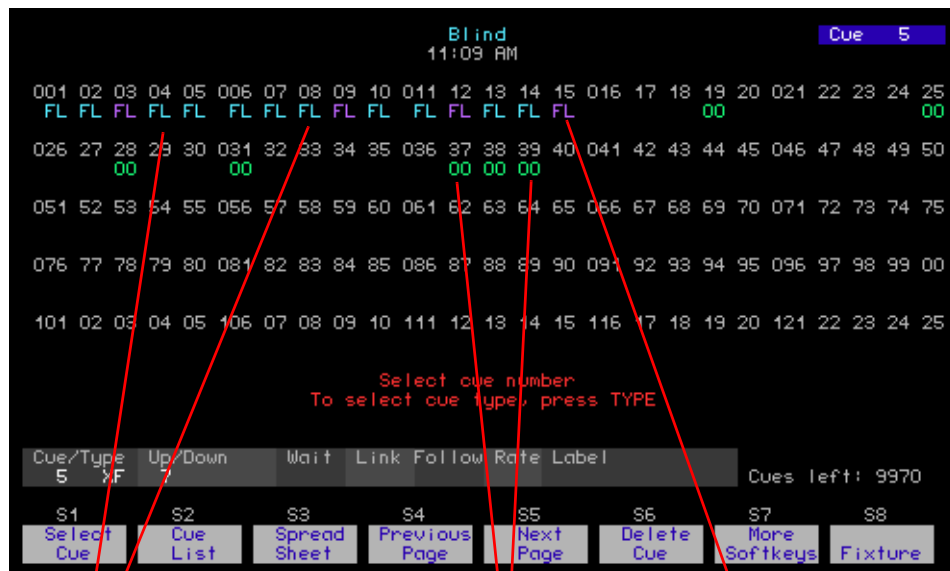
Blind
11:09 AM

Cue 5

001 02 03 04 05 006 07 08 09 10 011 12 13 14 15 016 17 18 19 20 021 22 23 24 25
FL FL FL FL FL FL FL FL FL FL FL FL FL FL FL 00 00

026 27 28 29 30 031 32 33 34 35 036 37 38 39 40 041 42 43 44 45 046 47 48 49 50
00 00 00 00 00

051 52 53 54 55 056 57 58 59 60 061 62 63 64 65 066 67 68 69 70 071 72 73 74 75

076 77 78 79 80 081 82 83 84 85 086 87 88 89 90 091 92 93 94 95 096 97 98 99 00

101 02 03 04 05 106 07 08 09 10 111 12 13 14 15 116 17 18 19 20 121 22 23 24 25

Select cue number
To select cue type, press TYPE

| Cue/Type | Up/Down | Wait | Link | Follow | Rate | Label |
|---|---|---|---|---|---|---|
| 5 XF | 7 | | | | | |

Cues left: 9970

S1 Select Cue
S2 Cue List
S3 Spread Sheet
S4 Previous Page
S5 Next Page
S6 Delete Cue
S7 More Softkeys
S8 Fixture